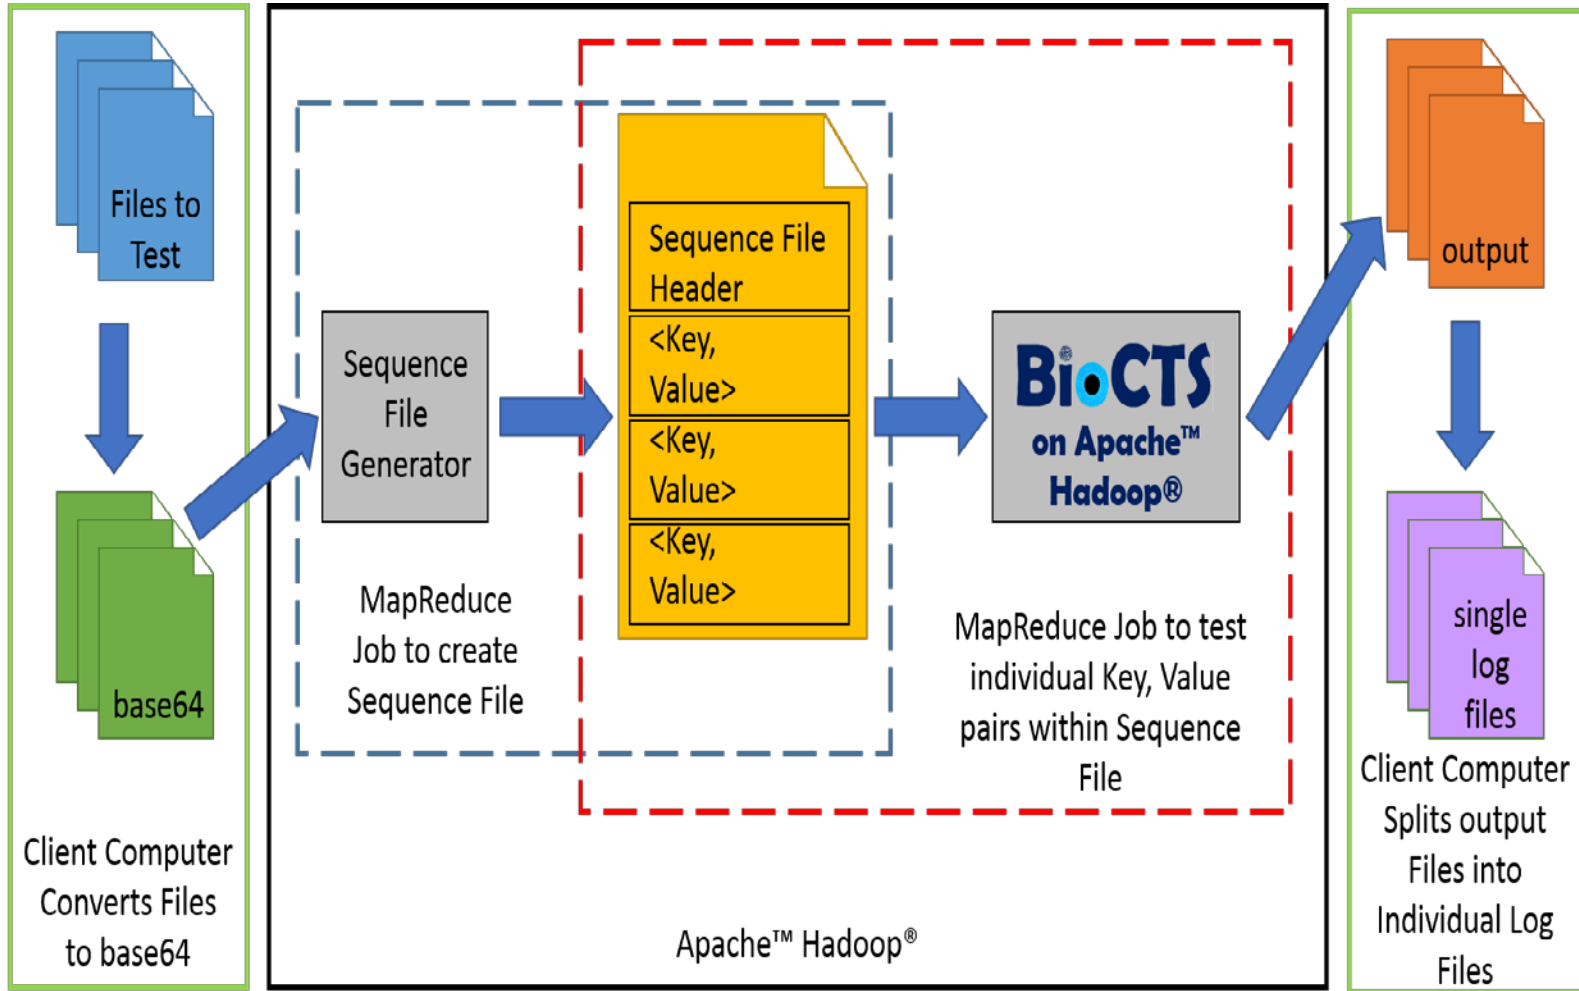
Files to Test

base64

Client Computer Converts Files to base64

Sequence File Generator

MapReduce Job to create Sequence File

Sequence File Header

<Key, Value>

<Key, Value>

<Key, Value>

BioCTS on Apache™ Hadoop®

MapReduce Job to test individual Key, Value pairs within Sequence File

Apache™ Hadoop®

output

single log files

Client Computer Splits output Files into Individual Log Files